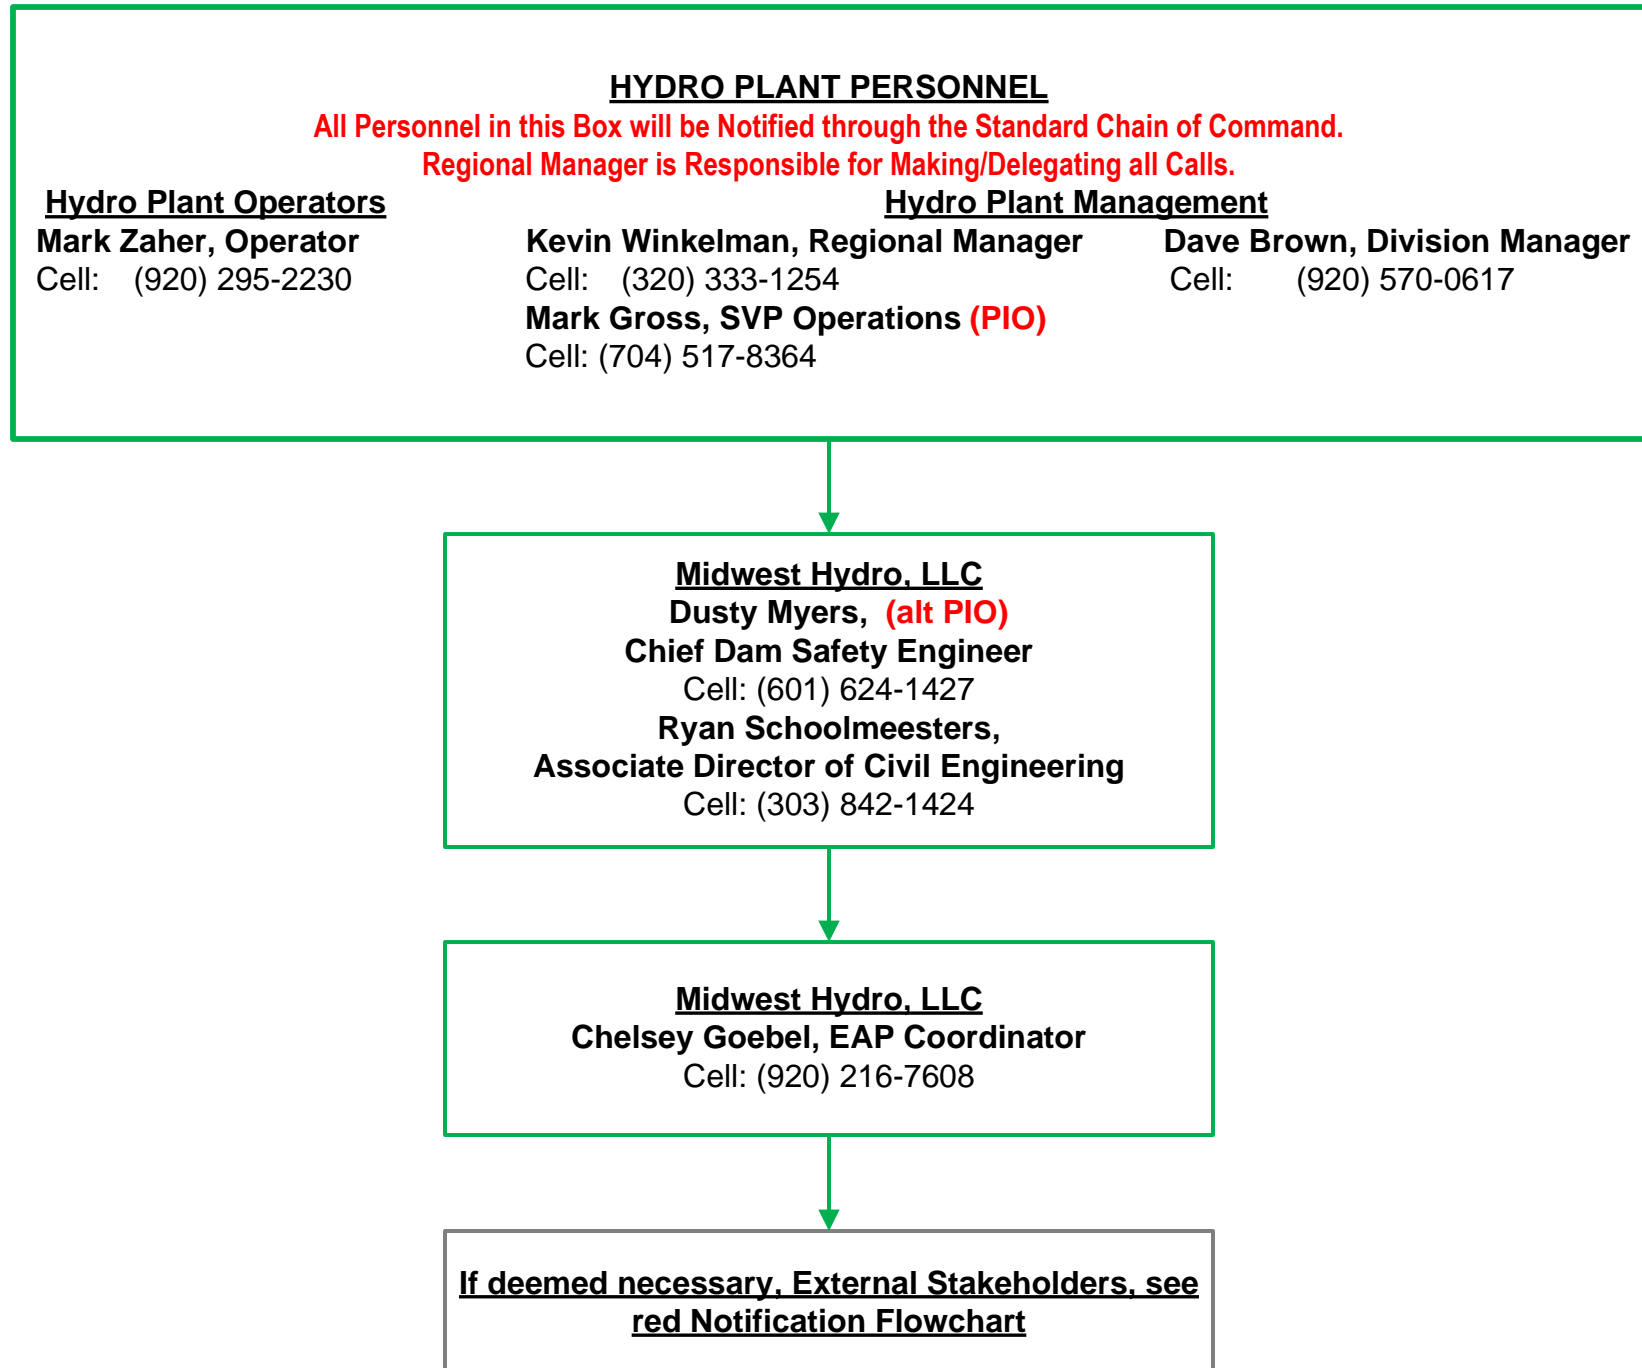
HYDRO PLANT PERSONNEL
All Personnel in this Box will be Notified through the Standard Chain of Command.
Regional Manager is Responsible for Making/Delegating all Calls.

Hydro Plant Operators
Mark Zaher, Operator
Cell: (920) 295-2230

Hydro Plant Management
Kevin Winkelman, Regional Manager
Cell: (320) 333-1254
Mark Gross, SVP Operations (PIO)
Cell: (704) 517-8364

Dave Brown, Division Manager
Cell: (920) 570-0617

Midwest Hydro, LLC
Dusty Myers, (alt PIO)
Chief Dam Safety Engineer
Cell: (601) 624-1427
Ryan Schoolmeesters,
Associate Director of Civil Engineering
Cell: (303) 842-1424

Midwest Hydro, LLC
Chelsey Goebel, EAP Coordinator
Cell: (920) 216-7608

If deemed necessary, External Stakeholders, see red Notification Flowchart